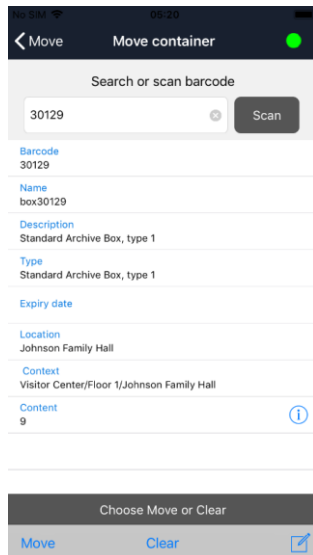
No SIM 05:20

Move Move container

Search or scan barcode

30129

Scan

Barcode
30129

Name
box30129

Description
Standard Archive Box, type 1

Type
Standard Archive Box, type 1

Expiry date

Location
Johnson Family Hall

Context
Visitor Center/Floor 1/Johnson Family Hall

Content
9

Choose Move or Clear

Move Clear